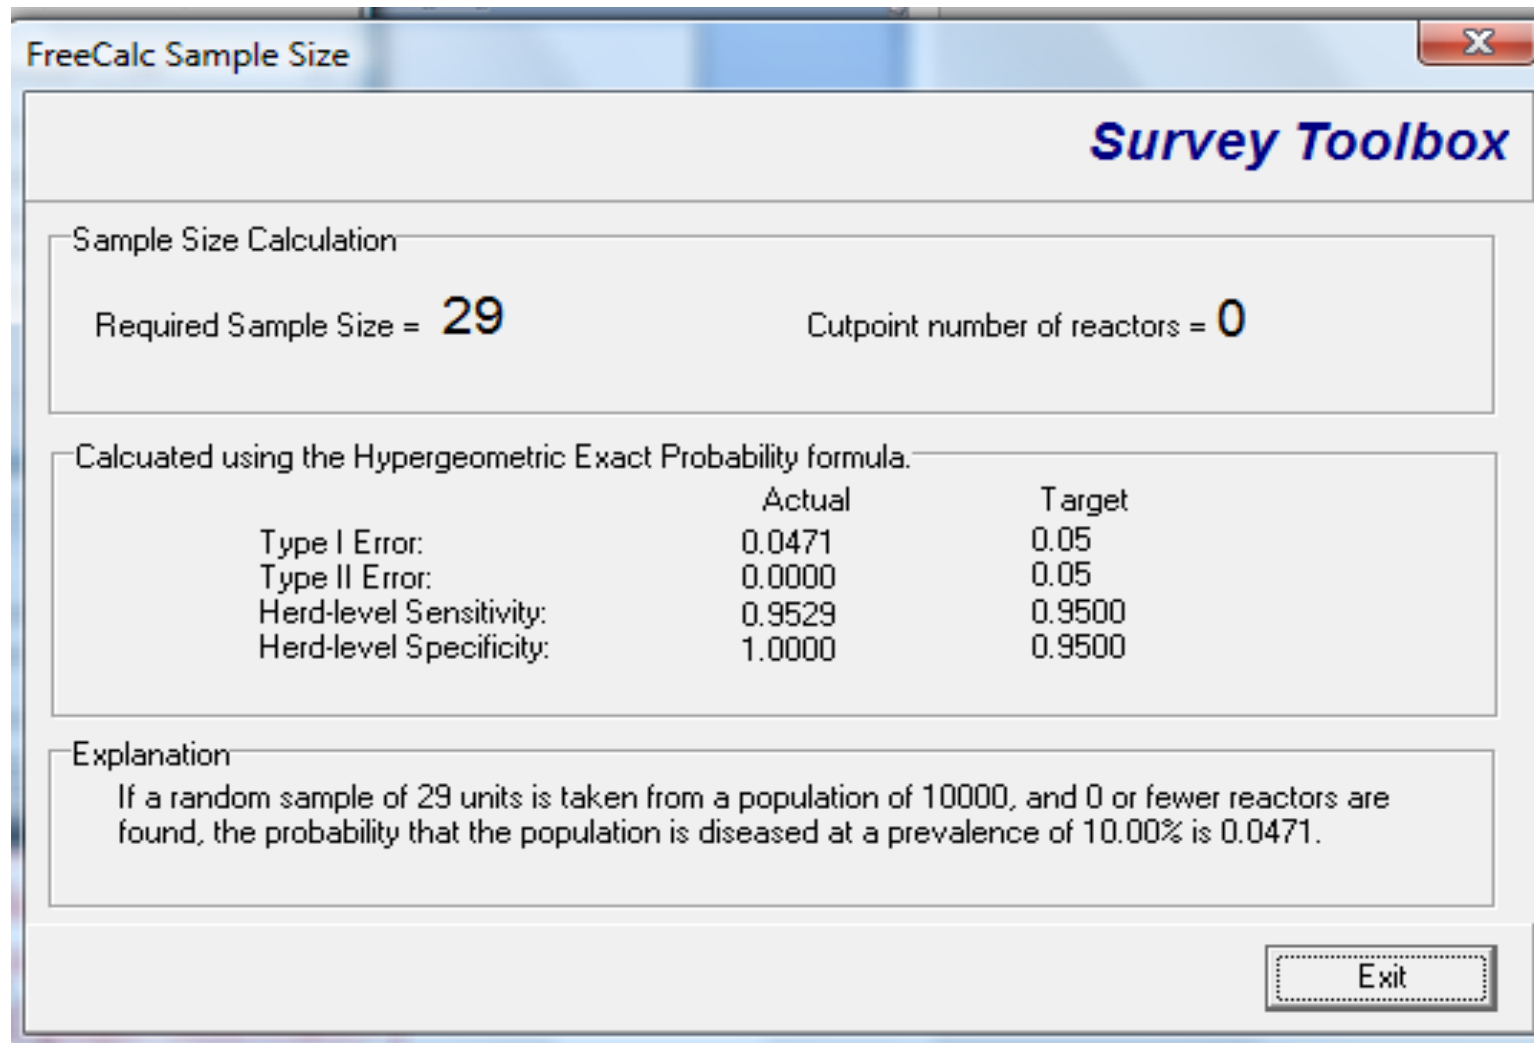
FreeCalc Sample Size

Survey Toolbox

Sample Size Calculation

Required Sample Size = 29

Cutpoint number of reactors = 0

Calcuated using the Hypergeometric Exact Probability formula.

| | Actual | Target |
|---|---|---|
| Type I Error: | 0.0471 | 0.05 |
| Type II Error: | 0.0000 | 0.05 |
| Herd-level Sensitivity: | 0.9529 | 0.9500 |
| Herd-level Specificity: | 1.0000 | 0.9500 |

Explanation

If a random sample of 29 units is taken from a population of 10000, and 0 or fewer reactors are found, the probability that the population is diseased at a prevalence of 10.00% is 0.0471.

Exit